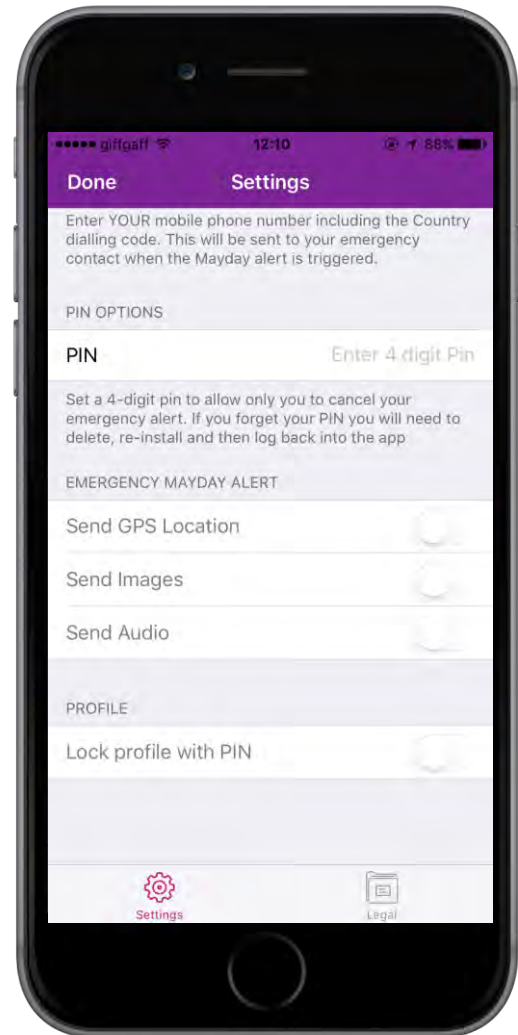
giffgaff 12:10 88%

Done Settings

Enter YOUR mobile phone number including the Country dialling code. This will be sent to your emergency contact when the Mayday alert is triggered.

PIN OPTIONS

PIN Enter 4 digit Pin

Set a 4-digit pin to allow only you to cancel your emergency alert. If you forget your PIN you will need to delete, re-install and then log back into the app

EMERGENCY MAYDAY ALERT

Send GPS Location

Send Images

Send Audio

PROFILE

Lock profile with PIN

Settings Legal